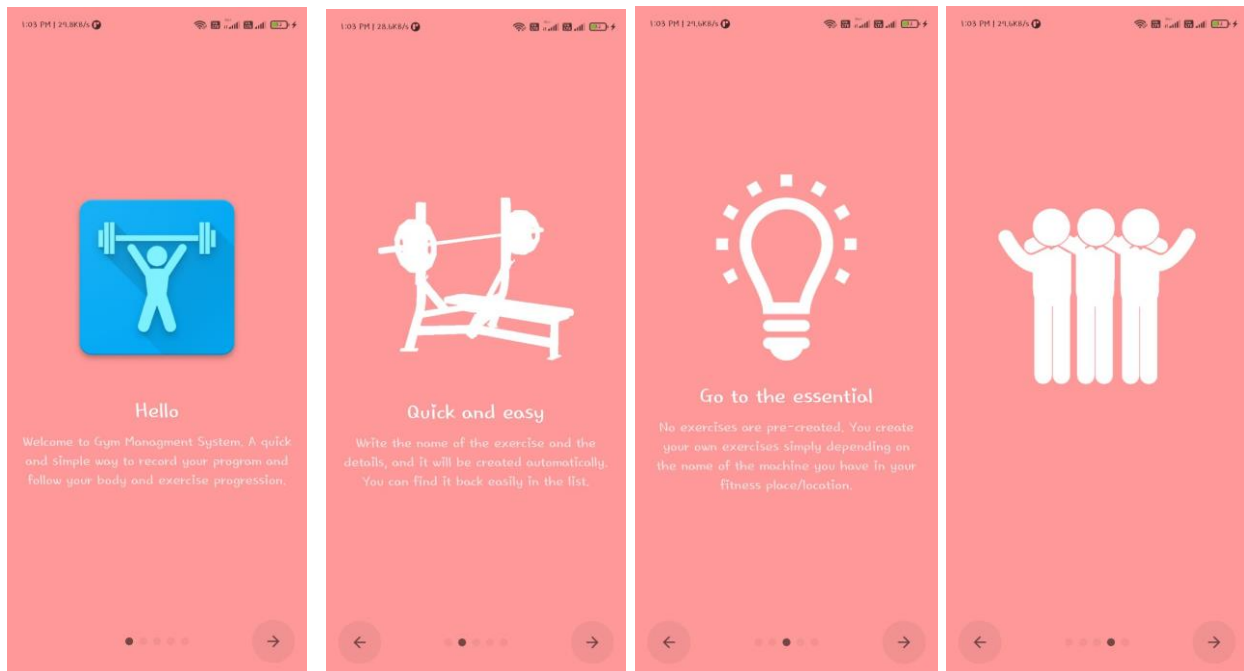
1:03 PM | 29.8KB/s

Hello

Welcome to Gym Managment System. A quick and simple way to record your program and follow your body and exercise progression.

→

1:03 PM | 28.6KB/s

Quick and easy

Write the name of the exercise and the details, and it will be created automatically. You can find it back easily in the list.

← →

1:03 PM | 29.6KB/s

Go to the essential

No exercises are pre-created. You create your own exercises simply depending on the name of the machine you have in your fitness place/location.

← →

1:03 PM | 29.6KB/s

← →